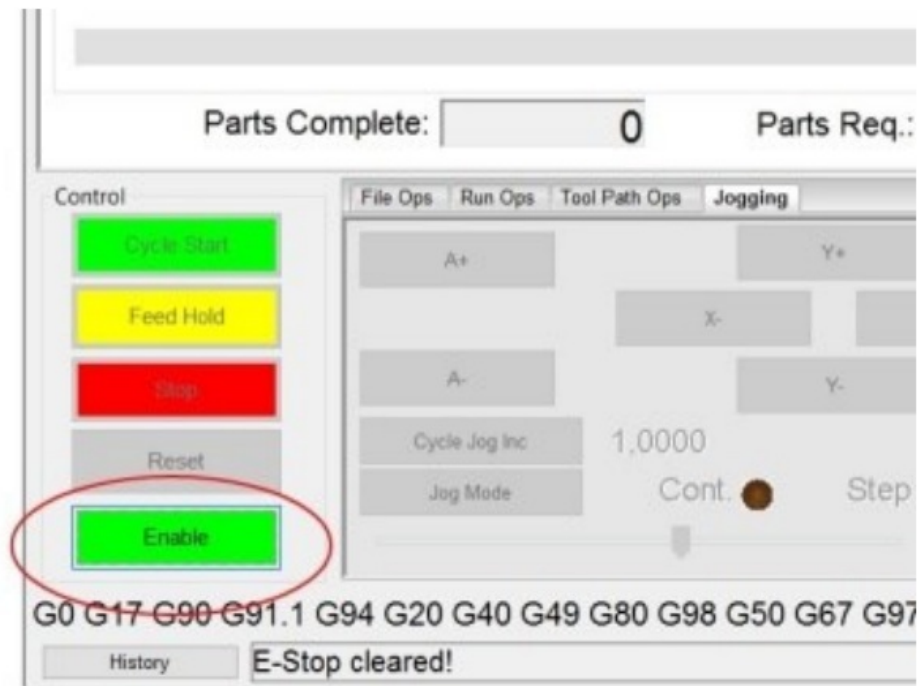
Parts Complete: 0 Parts Req.:

Control

Cycle Start

Feed Hold

Stop

Reset

Enable

File Ops | Run Ops | Tool Path Ops | Jogging

A+

Y+

X-

A-

Y-

Cycle Jog Inc

1.0000

Jog Mode

Cont.

Step

G0 G17 G90 G91.1 G94 G20 G40 G49 G80 G98 G50 G67 G97

History

E-Stop cleared!